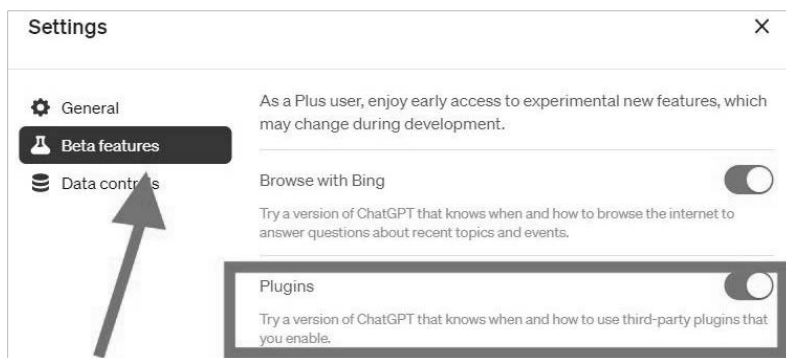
Settings

×

General

Beta features

Data contr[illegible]s

As a Plus user, enjoy early access to experimental new features, which may change during development.

Browse with Bing

Try a version of ChatGPT that knows when and how to browse the internet to answer questions about recent topics and events.

Plugins

Try a version of ChatGPT that knows when and how to use third-party plugins that you enable.